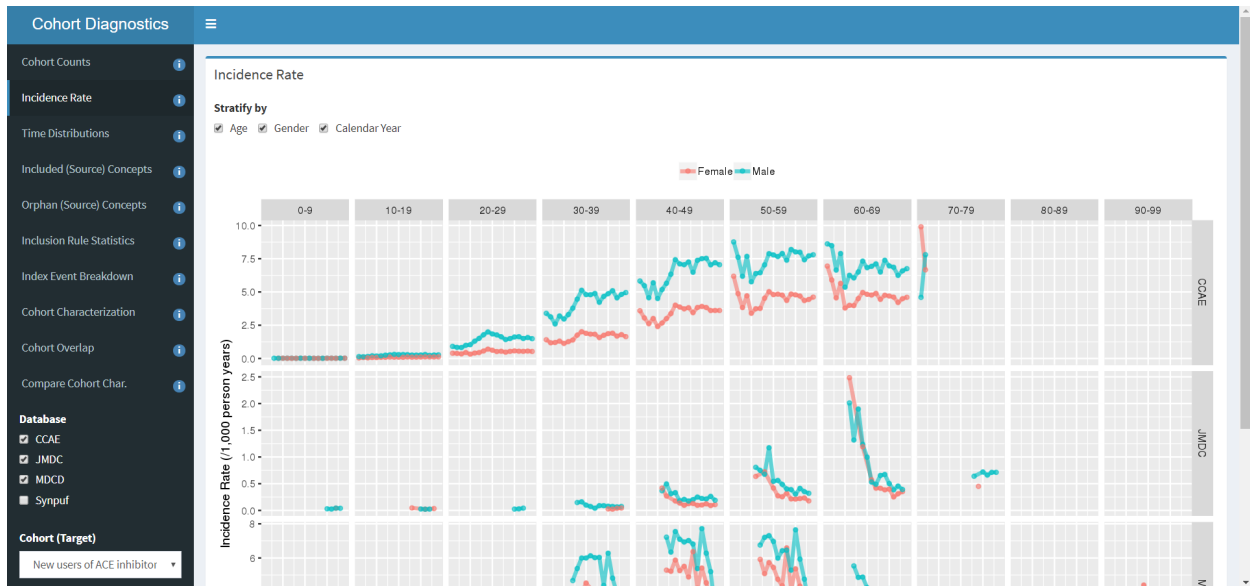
Cohort Diagnostics

≡

Cohort Counts
Incidence Rate
Time Distributions
Included (Source) Concepts
Orphan (Source) Concepts
Inclusion Rule Statistics
Index Event Breakdown
Cohort Characterization
Cohort Overlap
Compare Cohort Char.

Database
CCAE
JMDC
MDCD
Synpuf

Cohort (Target)
New users of ACE inhibitor

Incidence Rate

Stratify by
Age Gender Calendar Year

Female Male

| 0-9 | 10-19 | 20-29 | 30-39 | 40-49 | 50-59 | 60-69 | 70-79 | 80-89 | 90-99 |
|---|---|---|---|---|---|---|---|---|---|

10.0
7.5
5.0
2.5
0.0
CCAE

2.5
2.0
1.5
1.0
0.5
0.0
JMDC

8
6

Incidence Rate (/1,000 person years)